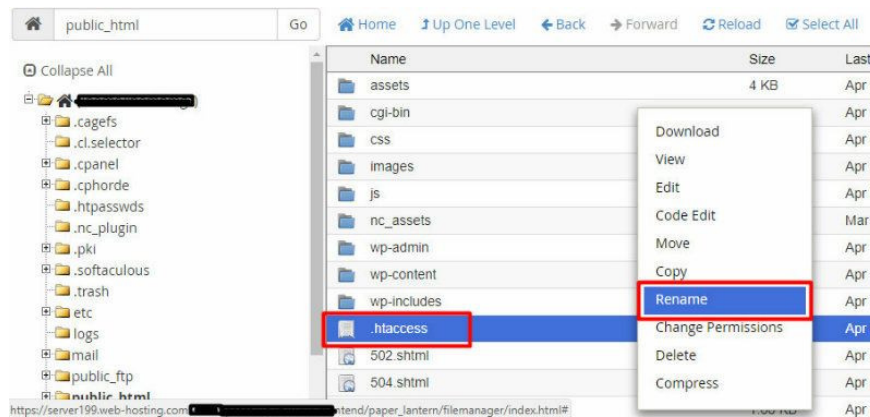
public_html

Go

Home

Up One Level

Back

Forward

Reload

Select All

Collapse All

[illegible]

.cagefs

.cl.selector

.cpanel

.cphorde

.htpasswds

.nc_plugin

.pki

.softaculous

.trash

etc

logs

mail

public_ftp

public_html

| Name | Size | Last |
|---|---|---|
| assets | 4 KB | Apr |
| cgi-bin | | Apr |
| css | | Apr |
| images | | Apr |
| js | | Apr |
| nc_assets | | Mar |
| wp-admin | | Apr |
| wp-content | | Apr |
| wp-includes | | Apr |
| .htaccess | | Apr |
| 502.shtml | | Apr |
| 504.shtml | | Apr |

Download

View

Edit

Code Edit

Move

Copy

Rename

Change Permissions

Delete

Compress

https://server199.web-hosting.com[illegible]ntend/paper_lantern/filemanager/index.html#

Apr